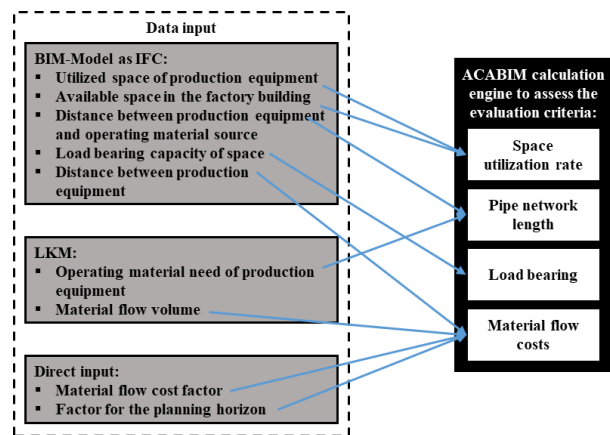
Data input

BIM-Model as IFC:
- Utilized space of production equipment
- Available space in the factory building
- Distance between production equipment and operating material source
- Load bearing capacity of space
- Distance between production equipment

LKM:
- Operating material need of production equipment
- Material flow volume

Direct input:
- Material flow cost factor
- Factor for the planning horizon

ACABIM calculation engine to assess the evaluation criteria:

Space utilization rate

Pipe network length

Load bearing

Material flow costs